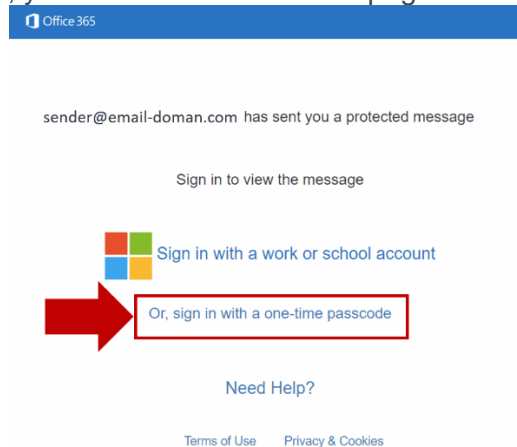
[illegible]

Office 365

sender@email-doman.com has sent you a protected message

Sign in to view the message

Sign in with a work or school account

Or, sign in with a one-time passcode

Need Help?

Terms of Use Privacy & Cookies